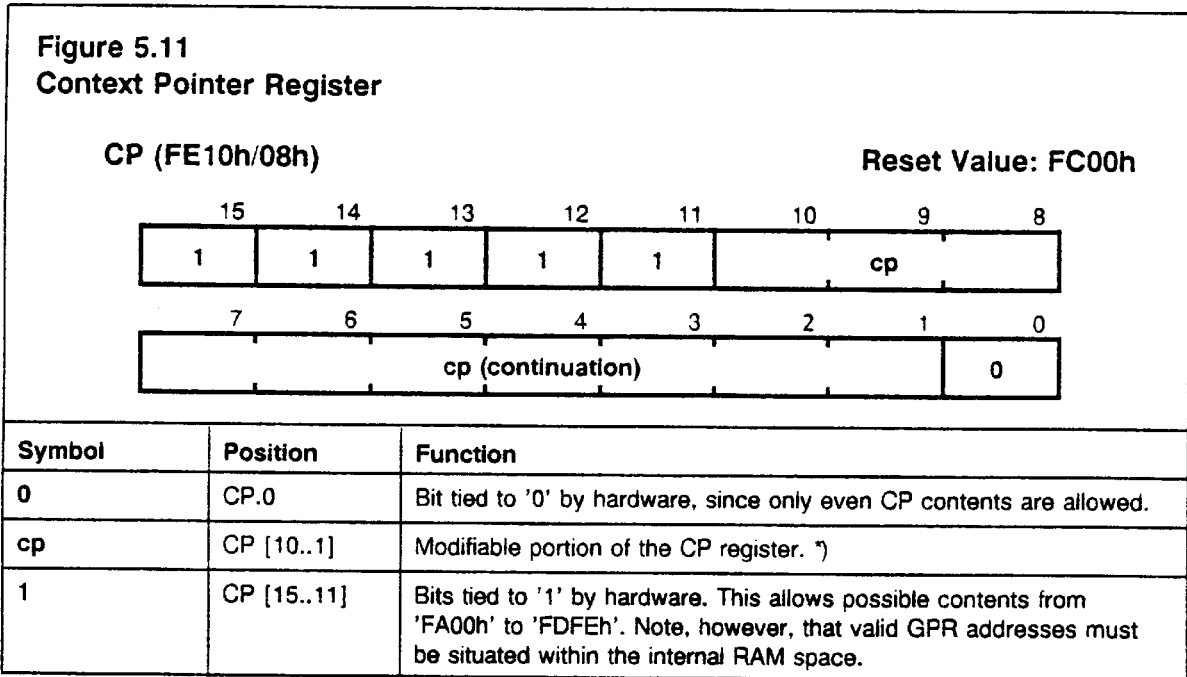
Figure 5.11
Context Pointer Register

CP (FE10h/08h)

Reset Value: FC00h

| 15 | 14 | 13 | 12 | 11 | 10 | 9 | 8 |
|---|---|---|---|---|---|---|---|
| 1 | 1 | 1 | 1 | 1 | cp | | |

| 7 | 6 | 5 | 4 | 3 | 2 | 1 | 0 |
|---|---|---|---|---|---|---|---|
| cp (continuation) | | | | | | | 0 |

| Symbol | Position | Function |
|---|---|---|
| 0 | CP.0 | Bit tied to '0' by hardware, since only even CP contents are allowed. |
| cp | CP [10..1] | Modifiable portion of the CP register. *) |
| 1 | CP [15..11] | Bits tied to '1' by hardware. This allows possible contents from 'FA00h' to 'FDFEh'. Note, however, that valid GPR addresses must be situated within the internal RAM space. |